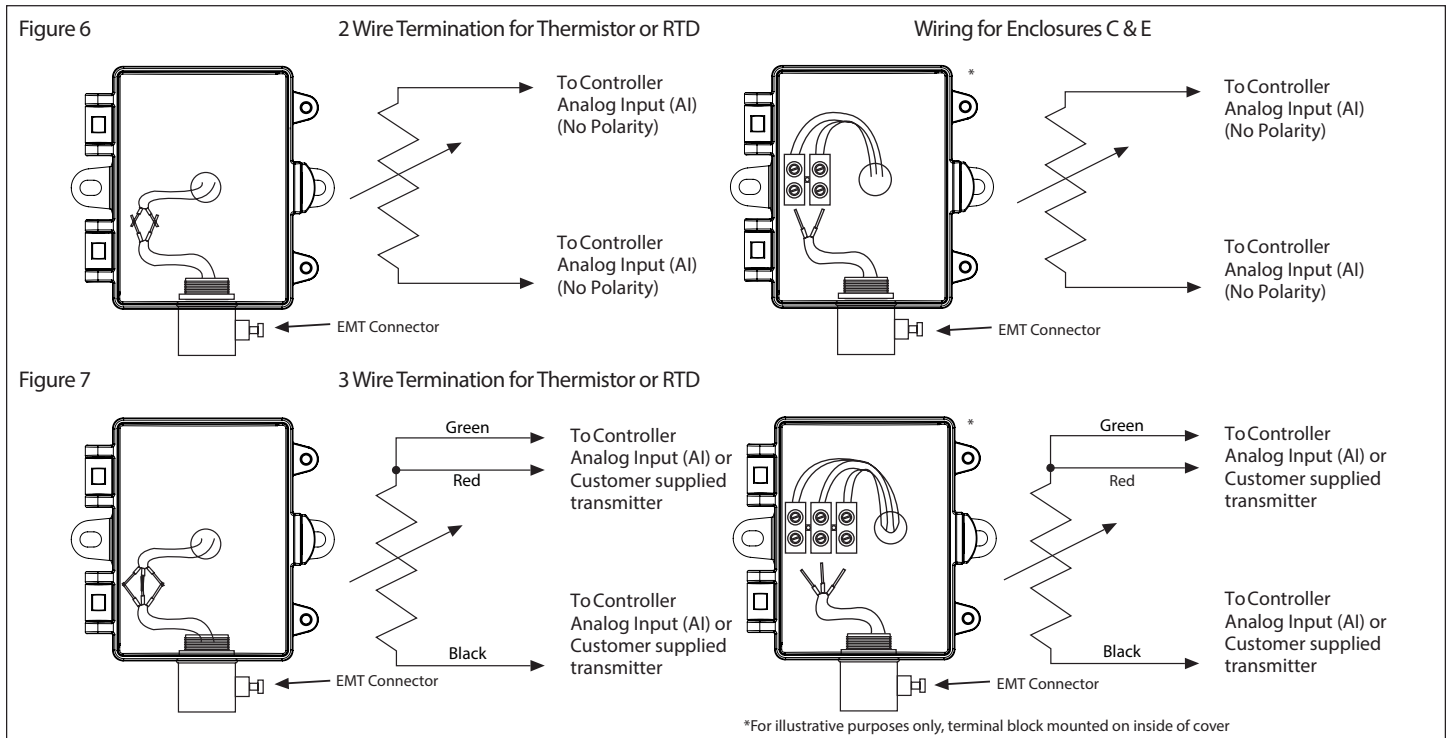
Figure 6

2 Wire Termination for Thermistor or RTD

Wiring for Enclosures C & E

To Controller Analog Input (AI) (No Polarity)

To Controller Analog Input (AI) (No Polarity)

EMT Connector

*

To Controller Analog Input (AI) (No Polarity)

To Controller Analog Input (AI) (No Polarity)

EMT Connector

Figure 7

3 Wire Termination for Thermistor or RTD

Green

Red

To Controller Analog Input (AI) or Customer supplied transmitter

To Controller Analog Input (AI) or Customer supplied transmitter

Black

EMT Connector

*

Green

Red

To Controller Analog Input (AI) or Customer supplied transmitter

To Controller Analog Input (AI) or Customer supplied transmitter

Black

EMT Connector

*For illustrative purposes only, terminal block mounted on inside of cover